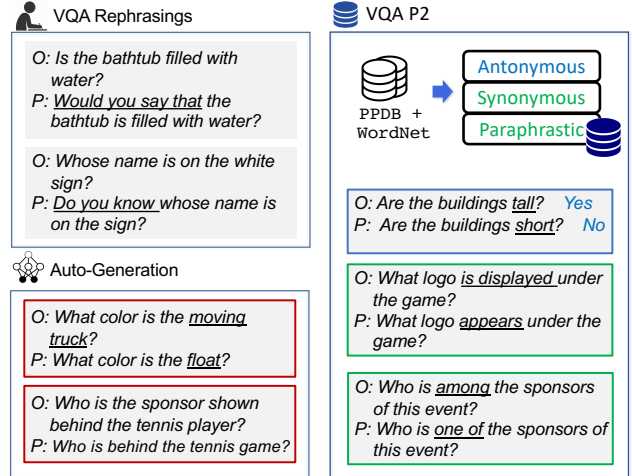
VQA Rephrasings

O: Is the bathtub filled with water?
P: Would you say that the bathtub is filled with water?

O: Whose name is on the white sign?
P: Do you know whose name is on the sign?

Auto-Generation

O: What color is the moving truck?
P: What color is the float?

O: Who is the sponsor shown behind the tennis player?
P: Who is behind the tennis game?

VQA P2

PPDB + WordNet

Antonymous
Synonymous
Paraphrastic

O: Are the buildings tall? Yes
P: Are the buildings short? No

O: What logo is displayed under the game?
P: What logo appears under the game?

O: Who is among the sponsors of this event?
P: Who is one of the sponsors of this event?